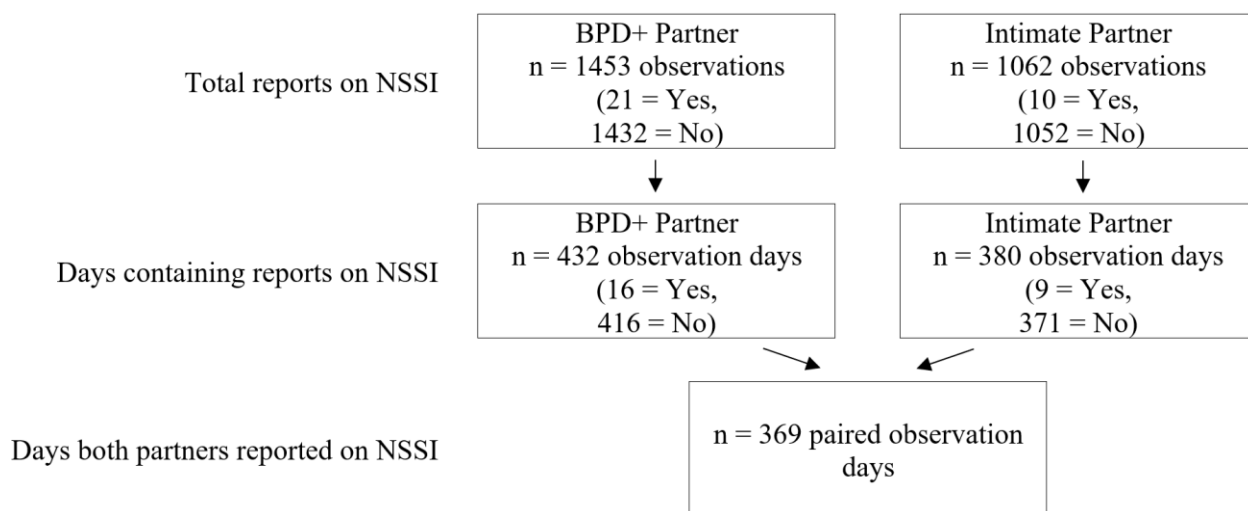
Total reports on NSSI

BPD+ Partner
n = 1453 observations
(21 = Yes,
1432 = No)

Intimate Partner
n = 1062 observations
(10 = Yes,
1052 = No)

Days containing reports on NSSI

BPD+ Partner
n = 432 observation days
(16 = Yes,
416 = No)

Intimate Partner
n = 380 observation days
(9 = Yes,
371 = No)

Days both partners reported on NSSI

n = 369 paired observation days